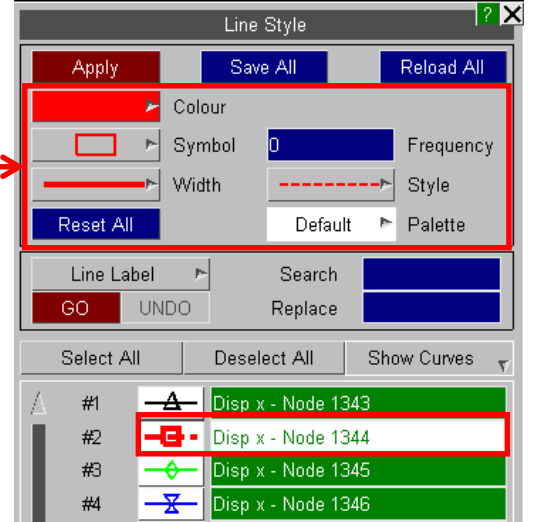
Line Style

? X

Apply Save All Reload All

Colour

Symbol 0 Frequency

Width Style

Reset All Default Palette

Line Label Search

GO UNDO Replace

Select All Deselect All Show Curves

#1 Disp x - Node 1343

#2 Disp x - Node 1344

#3 Disp x - Node 1345

#4 Disp x - Node 1346